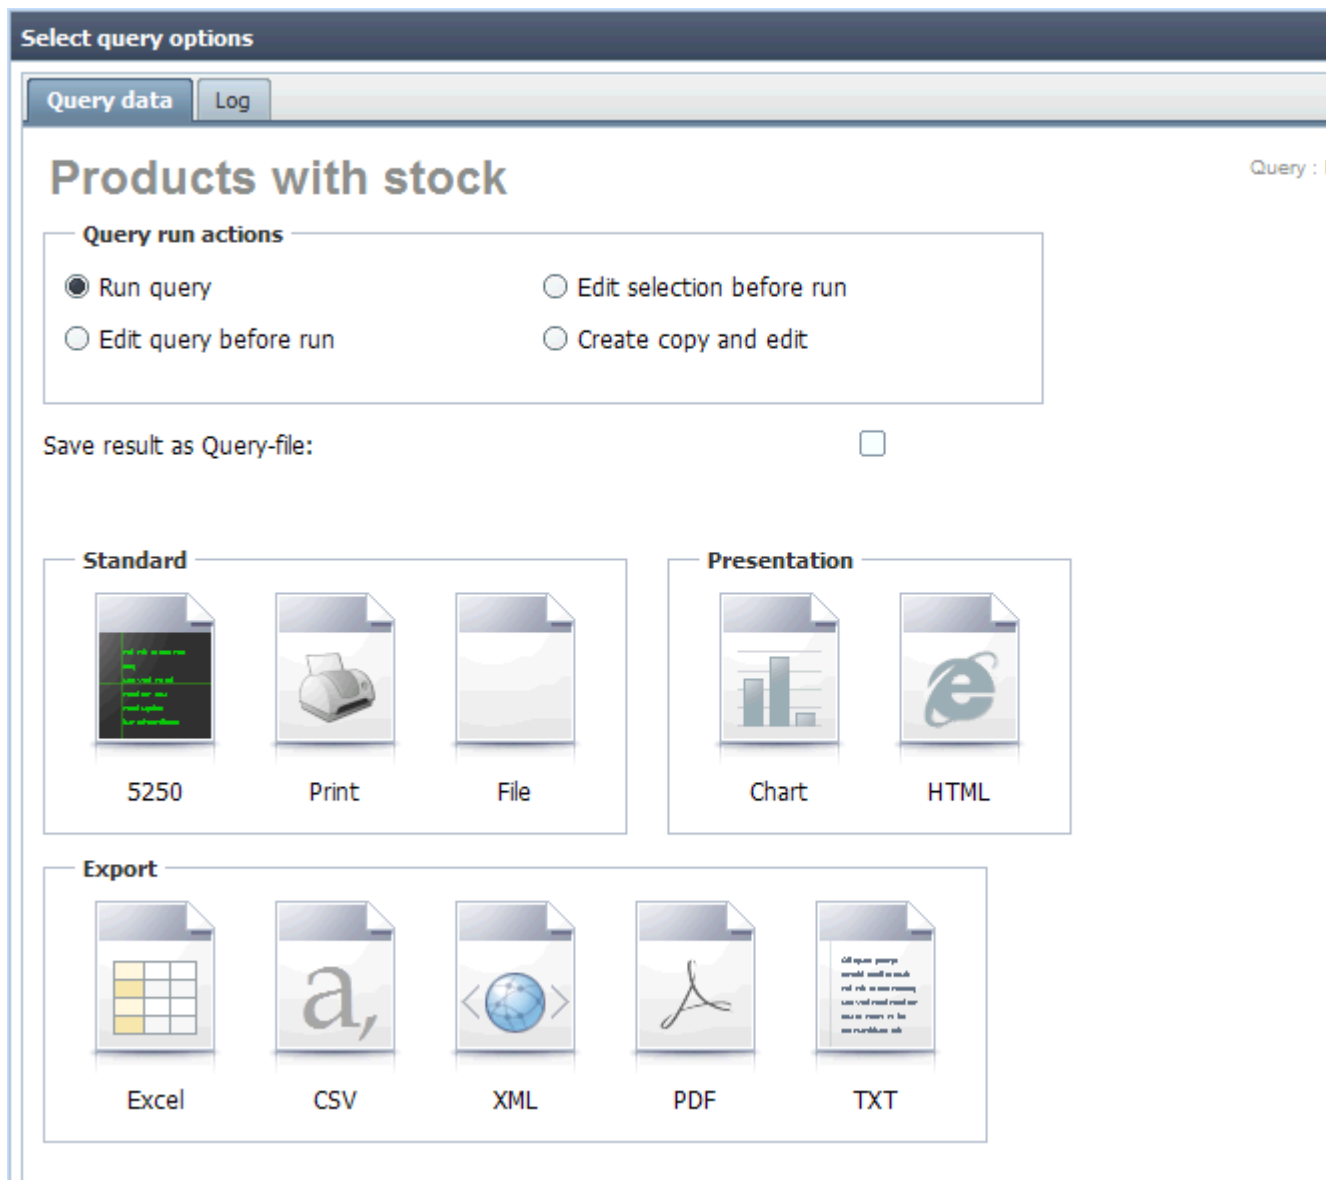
Select query options

Query data | Log

Products with stock

Query : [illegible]

Query run actions

Run query
Edit selection before run
Edit query before run
Create copy and edit

Save result as Query-file:

Standard

5250
Print
File

Presentation

Chart
HTML

Export

a,

Excel
CSV
XML
PDF
TXT